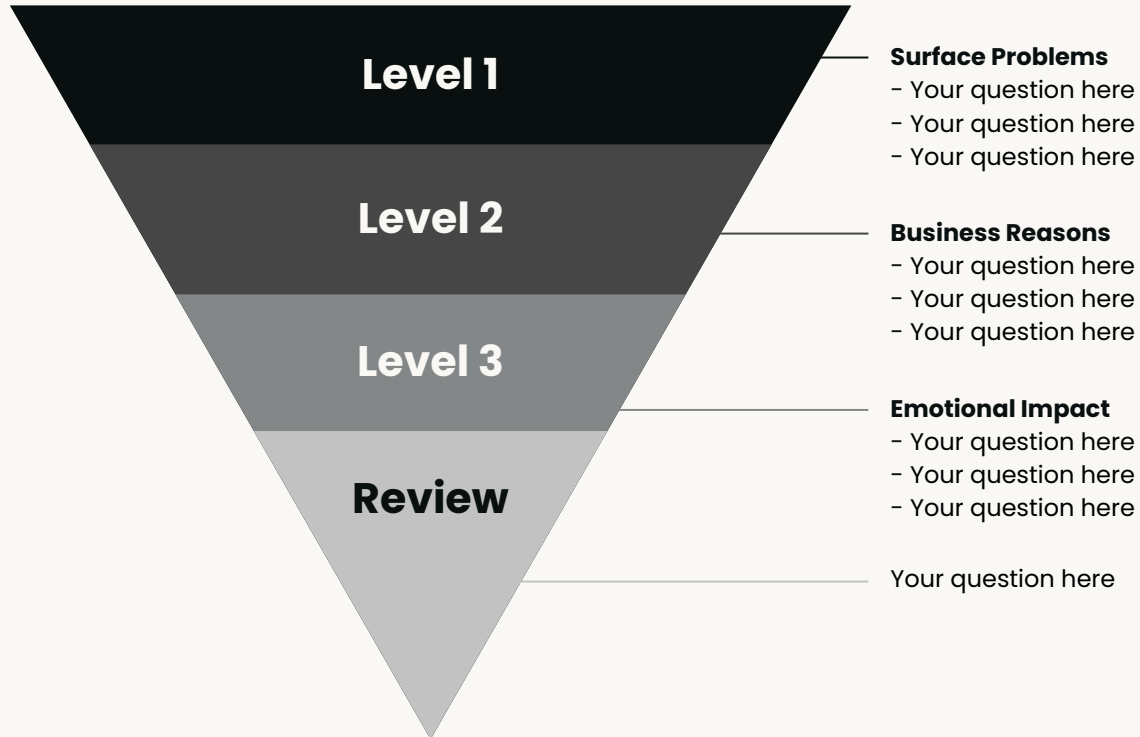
Level 1

Surface Problems
- Your question here
- Your question here
- Your question here

Level 2

Business Reasons
- Your question here
- Your question here
- Your question here

Level 3

Emotional Impact
- Your question here
- Your question here
- Your question here

Review

Your question here